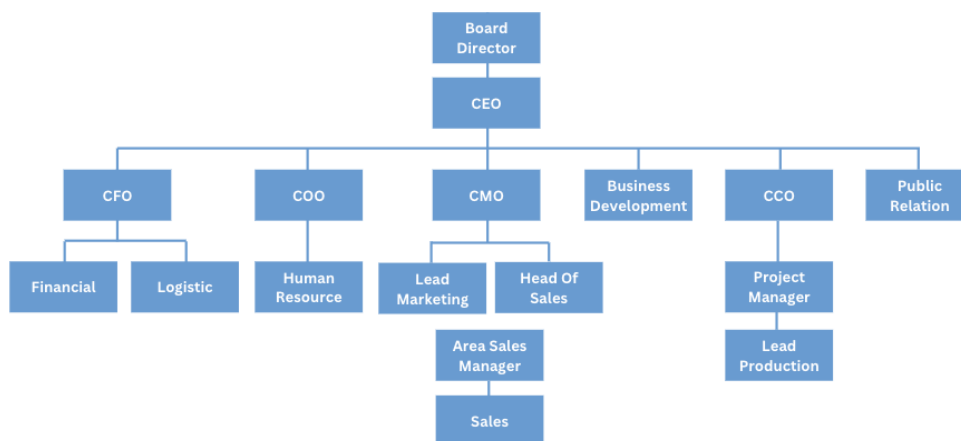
Board Director

CEO

CFO

COO

CMO

Business Development

CCO

Public Relation

Financial

Logistic

Human Resource

Lead Marketing

Head Of Sales

Project Manager

Area Sales Manager

Lead Production

Sales